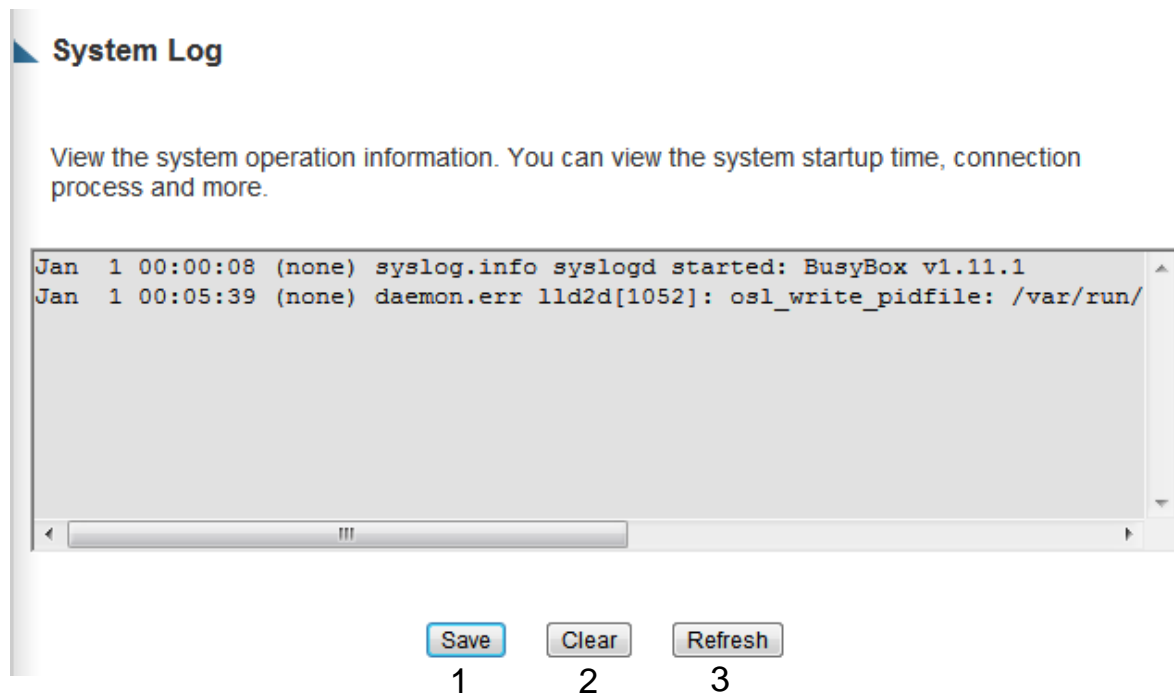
System Log

View the system operation information. You can view the system startup time, connection process and more.

Jan 1 00:00:08 (none) syslog.info syslogd started: BusyBox v1.11.1
Jan 1 00:05:39 (none) daemon.err lld2d[1052]: osl_write_pidfile: /var/run/

Save
1
Clear
2
Refresh
3